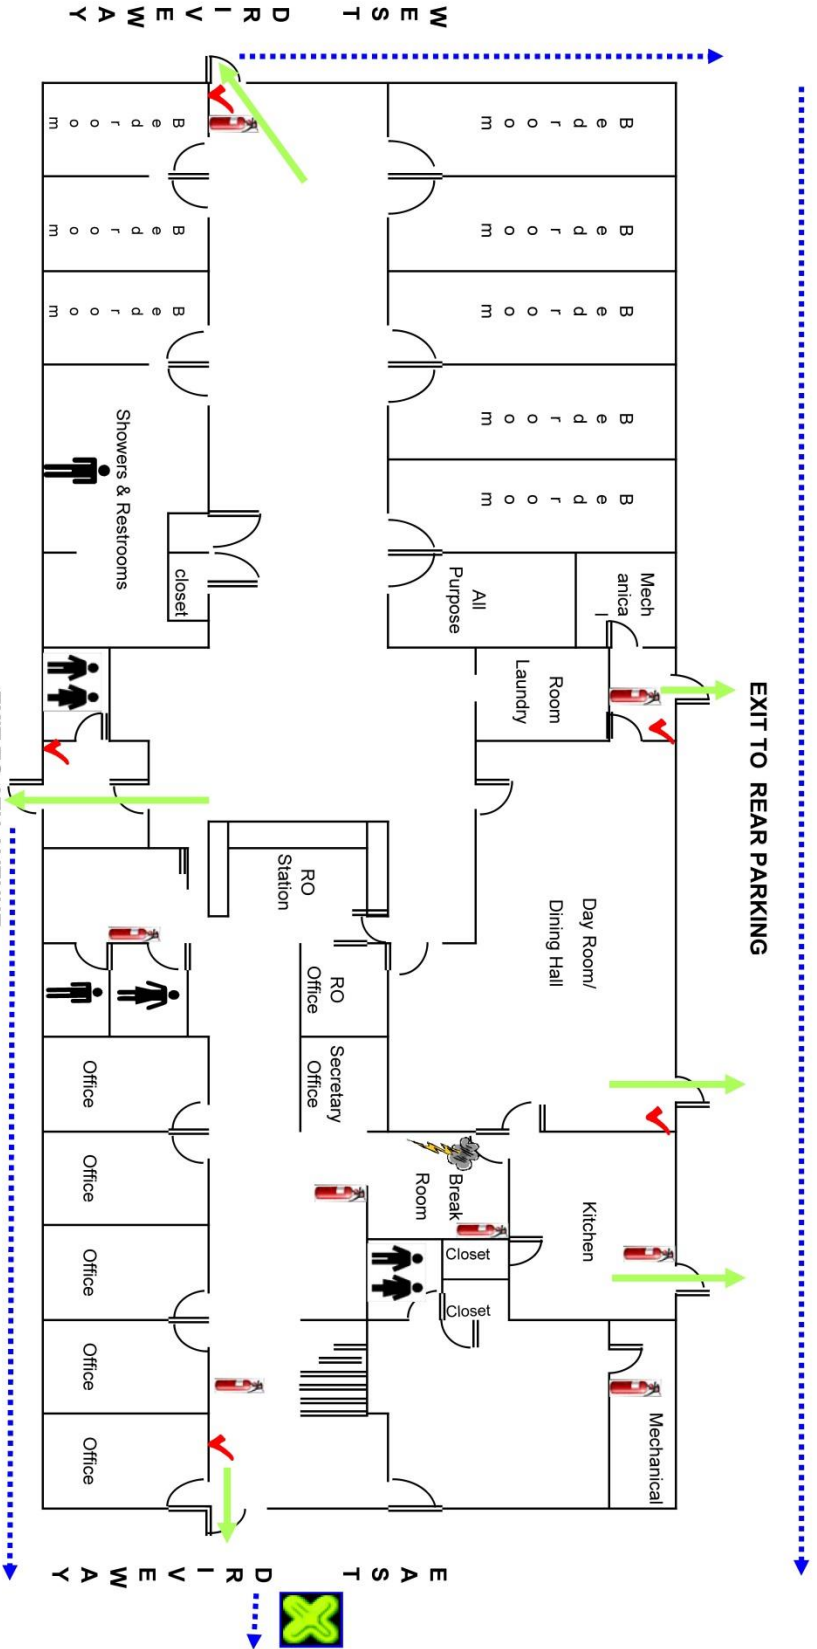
WEST DRIVEWAY

Bedroom

Bedroom

Bedroom

Bedroom

Bedroom

Bedroom

Bedroom

Bedroom

Showers & Restrooms

closet

All Purpose

Mechanical

Laundry Room

EXIT TO REAR PARKING

RO Station

Day Room/ Dining Hall

RO Office

Secretary Office

Office

Office

Office

Office

Office

Break Room

Kitchen

Closet

Closet

Mechanical

EAST DRIVEWAY